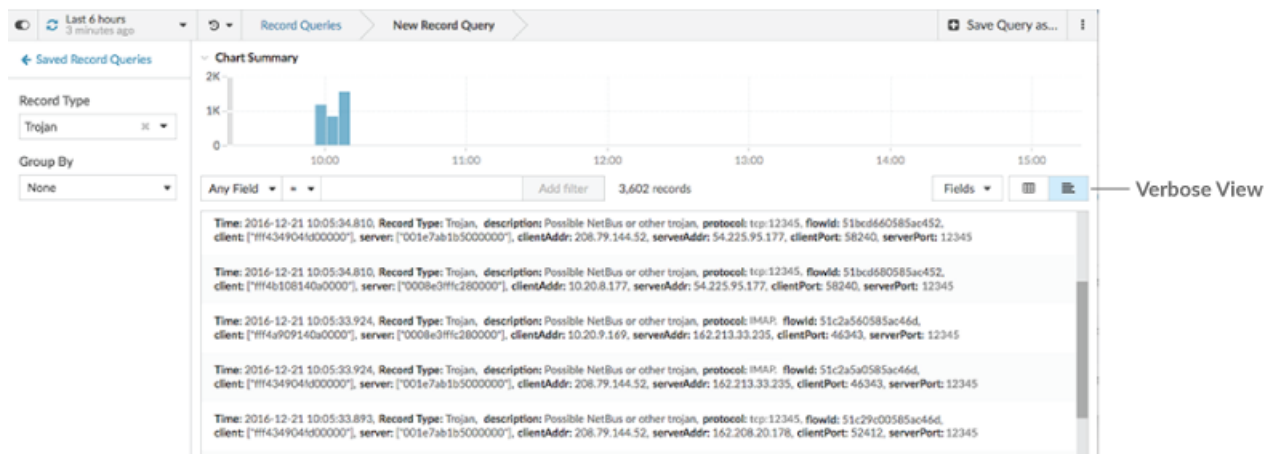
Last 6 hours
3 minutes ago

Record Queries

New Record Query

Save Query as...

Saved Record Queries

Record Type

Trojan

Group By

None

Chart Summary

2K

1K

0

10:00

11:00

12:00

13:00

14:00

15:00

Any Field

=

Add filter

3,602 records

Fields

Verbose View

Time: 2016-12-21 10:05:34.810, Record Type: Trojan, description: Possible NetBus or other trojan, protocol: tcp:12345, flowId: 51bcd660585ac452, client: ["fff434904fd00000"], server: ["001e7ab1b5000000"], clientAddr: 208.79.144.52, serverAddr: 54.225.95.177, clientPort: 58240, serverPort: 12345

Time: 2016-12-21 10:05:34.810, Record Type: Trojan, description: Possible NetBus or other trojan, protocol: tcp:12345, flowId: 51bcd680585ac452, client: ["fff4b108140a0000"], server: ["0008e3fffc280000"], clientAddr: 10.20.8.177, serverAddr: 54.225.95.177, clientPort: 58240, serverPort: 12345

Time: 2016-12-21 10:05:33.924, Record Type: Trojan, description: Possible NetBus or other trojan, protocol: IMAP, flowId: 51c2a560585ac46d, client: ["fff4a909140a0000"], server: ["0008e3fffc280000"], clientAddr: 10.20.9.169, serverAddr: 162.213.33.235, clientPort: 46343, serverPort: 12345

Time: 2016-12-21 10:05:33.924, Record Type: Trojan, description: Possible NetBus or other trojan, protocol: IMAP, flowId: 51c2a5a0585ac46d, client: ["fff434904fd00000"], server: ["001e7ab1b5000000"], clientAddr: 208.79.144.52, serverAddr: 162.213.33.235, clientPort: 46343, serverPort: 12345

Time: 2016-12-21 10:05:33.893, Record Type: Trojan, description: Possible NetBus or other trojan, protocol: tcp:12345, flowId: 51c29c00585ac46d, client: ["fff434904fd00000"], server: ["001e7ab1b5000000"], clientAddr: 208.79.144.52, serverAddr: 162.208.20.178, clientPort: 52412, serverPort: 12345